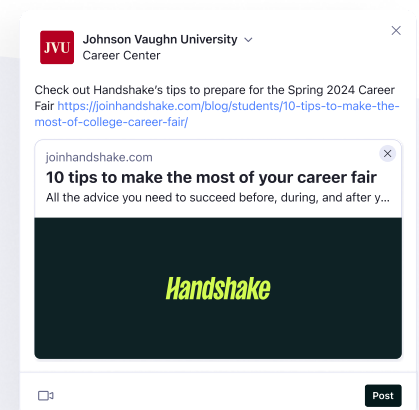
JVU Johnson Vaughn University Career Center

Check out Handshake's tips to prepare for the Spring 2024 Career Fair https://joinhandshake.com/blog/students/10-tips-to-make-the-most-of-college-career-fair/

joinhandshake.com
10 tips to make the most of your career fair
All the advice you need to succeed before, during, and after y...

Handshake

Post